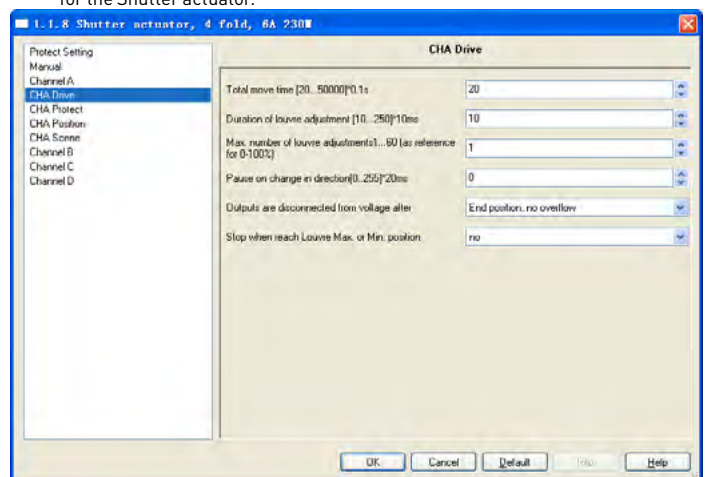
for the Shutter actuator.

1.1.8 Shutter actuator, 4 fold, 6A 230V

Protect Setting
Manual
Channel A
CHA Drive
CHA Protect
CHA Position
CHA Scene
Channel B
Channel C
Channel D

CHA Drive

Total move time [20...50000]*0.1s | 20

Duration of louvre adjustment [10...250]*10ms | 10

Max. number of louvre adjustments1...60 (as reference for 0-100%) | 1

Pause on change in direction[0..255]*20ms | 0

Outputs are disconnected from voltage after | End position, no overflow

Stop when reach Louvre Max. or Min. position | no

OK | Cancel | Default | Info | Help